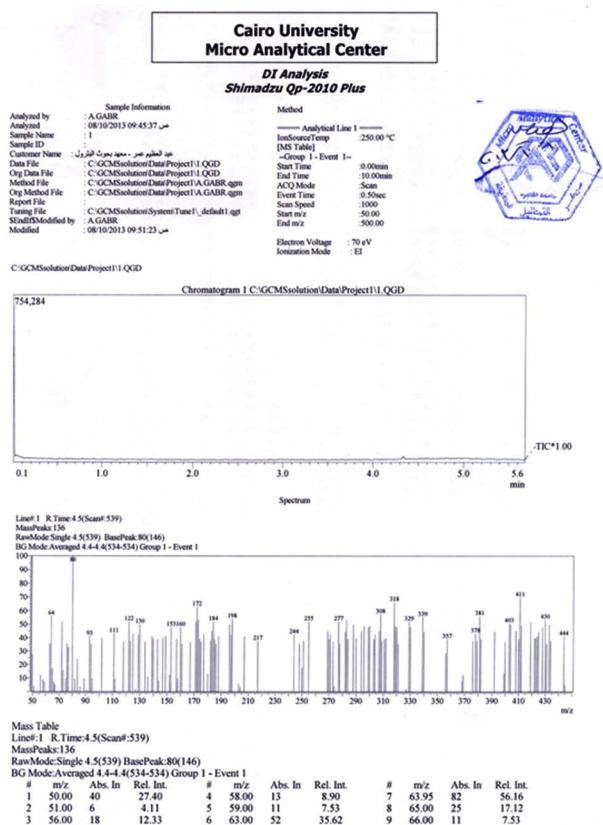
Cairo University
Micro Analytical Center

DI Analysis
Shimadzu Qp-2010 Plus

Sample Information

Analyzed by : A.GABR
Analyzed : 08/10/2013 09:45:37 ص
Sample Name : 1
Sample ID
Customer Name : عبد الحليم نصر - معهد بحوث البترول
Data File : C:\GCMSsolution\Data\Project1\1.QGD
Org Data File : C:\GCMSsolution\Data\Project1\1.QGD
Method File : C:\GCMSsolution\Data\Project1\A.GABR.qgm
Org Method File : C:\GCMSsolution\Data\Project1\A.GABR.qgm
Report File
Tuning File : C:\GCMSsolution\System\Tune1\_default1.qgt
$EndIfSModified by : A.GABR
Modified : 08/10/2013 09:51:23 ص

Method

——— Analytical Line 1 ———
IonSourceTemp :250.00 °C
[MS Table]
--Group 1 - Event 1--
Start Time :0.00min
End Time :10.00min
ACQ Mode :Scan
Event Time :0.50sec
Scan Speed :1000
Start m/z :50.00
End m/z :500.00

Electron Voltage : 70 eV
Ionization Mode : EI

C:\GCMSsolution\Data\Project1\1.QGD

Chromatogram 1 C:\GCMSsolution\Data\Project1\1.QGD
754,284
-TIC*1.00
0.1 1.0 2.0 3.0 4.0 5.0 5.6
min

Spectrum

Line#:1 R.Time:4.5(Scan#:539)
MassPeaks:136
RawMode:Single 4.5(539) BasePeak:80(146)
BG Mode:Averaged 4.4-4.4(534-534) Group 1 - Event 1
100
90
80
70
60
50
40
30
20
10
0
80 64 93 111 122 130 153 160 172 184 198 217 244 255 277 308 318 329 339 357 376 381 403 411 430 444
50 70 90 110 130 150 170 190 210 230 250 270 290 310 330 350 370 390 410 430
m/z

Mass Table
Line#:1 R.Time:4.5(Scan#:539)
MassPeaks:136
RawMode:Single 4.5(539) BasePeak:80(146)
BG Mode:Averaged 4.4-4.4(534-534) Group 1 - Event 1

| # | m/z | Abs. In | Rel. Int. | # | m/z | Abs. In | Rel. Int. | # | m/z | Abs. In | Rel. Int. |
|---|---|---|---|---|---|---|---|---|---|---|---|
| 1 | 50.00 | 40 | 27.40 | 4 | 58.00 | 13 | 8.90 | 7 | 63.95 | 82 | 56.16 |
| 2 | 51.00 | 6 | 4.11 | 5 | 59.00 | 11 | 7.53 | 8 | 65.00 | 25 | 17.12 |
| 3 | 56.00 | 18 | 12.33 | 6 | 63.00 | 52 | 35.62 | 9 | 66.00 | 11 | 7.53 |